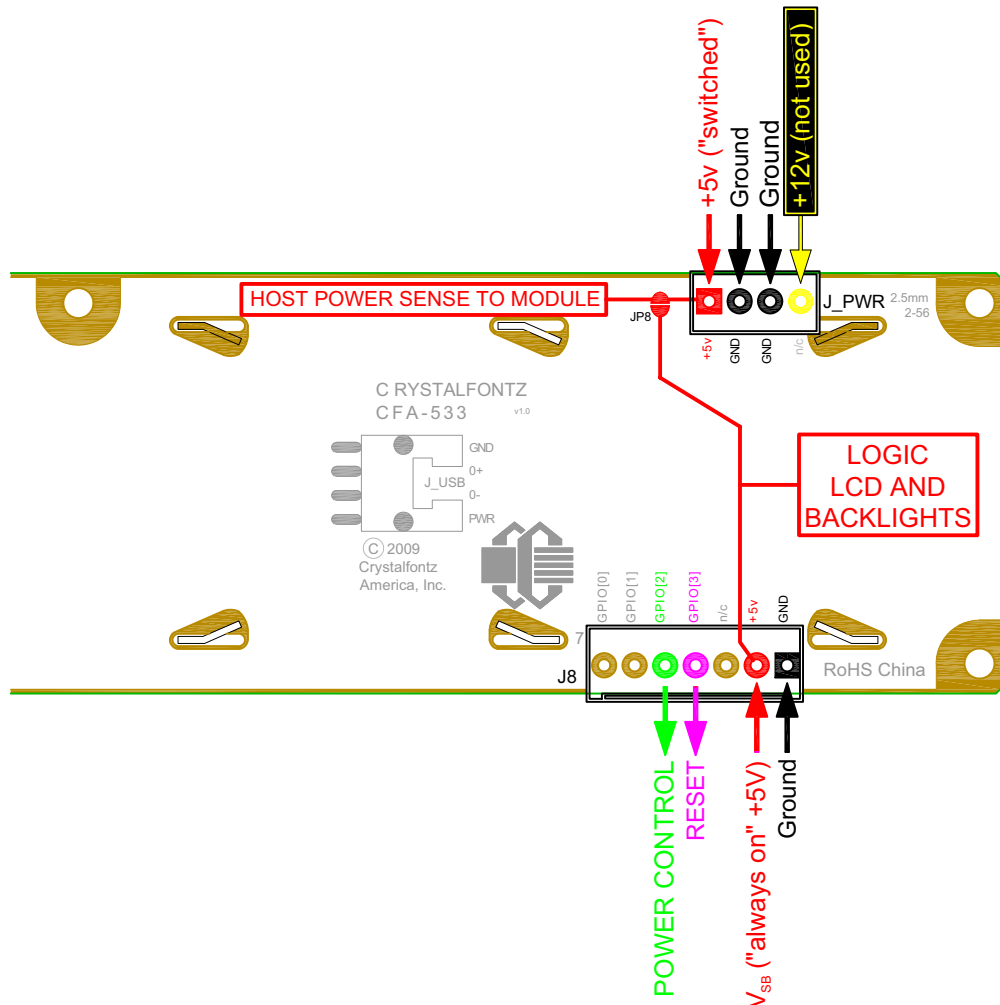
+5v ("switched")
Ground
Ground
+12v (not used)
HOST POWER SENSE TO MODULE
JP8
J_PWR
2.5mm
2-56
+5v
GND
GND
n/c
C RYSTALFONTZ
CFA-533
v1.0
GND
0+
J_USB
0-
PWR
© 2009
Crystalfontz
America, Inc.
LOGIC
LCD AND
BACKLIGHTS
GPIO[0]
GPIO[1]
GPIO[2]
GPIO[3]
n/c
+5v
GND
7
J8
RoHS China
POWER CONTROL
RESET
$V_{SB}$ ("always on" +5V)
Ground